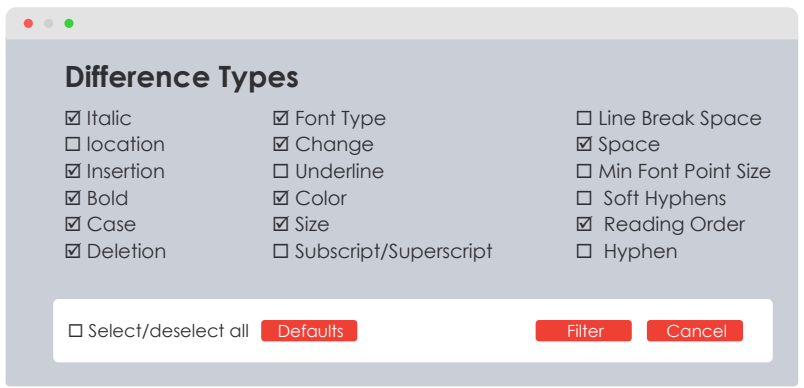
Difference Types

☑ Italic
☐ location
☑ Insertion
☑ Bold
☑ Case
☑ Deletion

☑ Font Type
☑ Change
☐ Underline
☑ Color
☑ Size
☐ Subscript/Superscript

☐ Line Break Space
☑ Space
☐ Min Font Point Size
☐ Soft Hyphens
☑ Reading Order
☐ Hyphen

☐ Select/deselect all
Defaults
Filter
Cancel